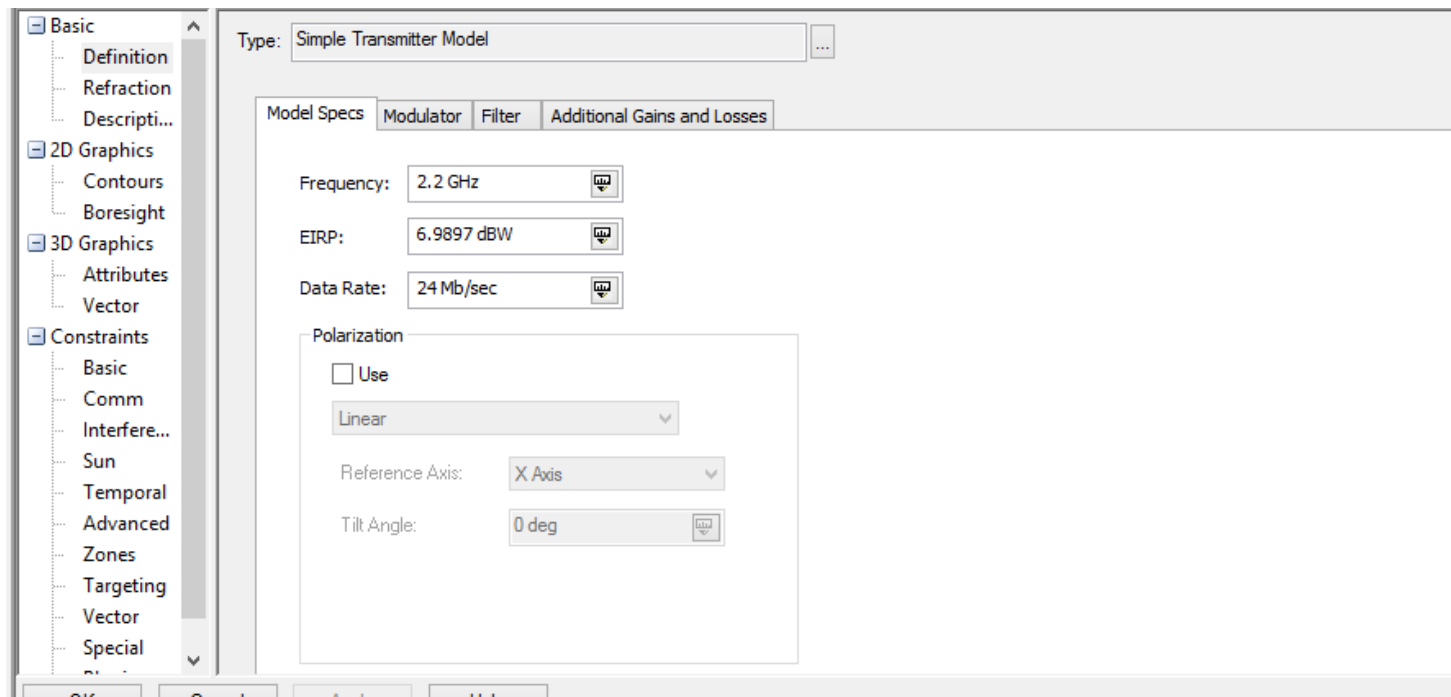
Basic
Definition
Refraction
Descripti...
2D Graphics
Contours
Boresight
3D Graphics
Attributes
Vector
Constraints
Basic
Comm
Interfere...
Sun
Temporal
Advanced
Zones
Targeting
Vector
Special
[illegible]

Type: Simple Transmitter Model ...

Model Specs | Modulator | Filter | Additional Gains and Losses

Frequency: 2.2 GHz

EIRP: 6.9897 dBW

Data Rate: 24 Mb/sec

Polarization

Use

Linear

Reference Axis: X Axis

Tilt Angle: 0 deg

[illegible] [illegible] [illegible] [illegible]